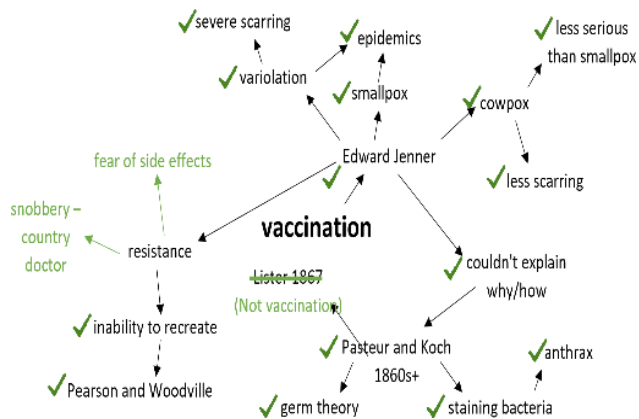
severe scarring

epidemics

less serious than smallpox

variolation

smallpox

cowpox

fear of side effects

Edward Jenner

less scarring

snobbery – country doctor

vaccination

resistance

couldn't explain why/how

~~Lister 1867~~
(Not vaccination)

inability to recreate

Pasteur and Koch 1860s+

anthrax

Pearson and Woodville

germ theory

staining bacteria